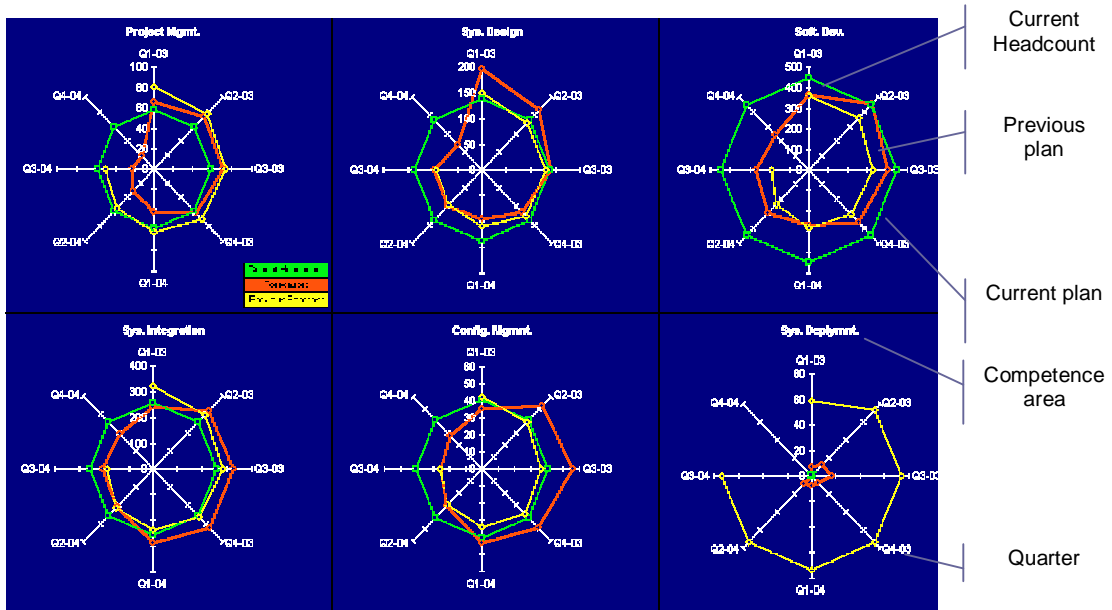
Project Mgmt.

Q1-03
100
80
60
40
20
0
Q2-03
Q3-03
Q4-03
Q1-04
Q2-04
Q3-04
Q4-04

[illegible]
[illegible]
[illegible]

Sys. Design

Q1-03
200
150
100
50
0
Q2-03
Q3-03
Q4-03
Q1-04
Q2-04
Q3-04
Q4-04

Soft. Dev.

Q1-03
500
400
300
200
100
0
Q2-03
Q3-03
Q4-03
Q1-04
Q2-04
Q3-04
Q4-04

Current Headcount

Previous plan

Current plan

Sys. Integration

Q1-03
400
300
200
100
0
Q2-03
Q3-03
Q4-03
Q1-04
Q2-04
Q3-04
Q4-04

Config. Mgmnt.

Q1-03
60
50
40
30
20
10
0
Q2-03
Q3-03
Q4-03
Q1-04
Q2-04
Q3-04
Q4-04

Sys. Deplymnt.

Q1-03
80
60
40
20
0
Q2-03
Q3-03
Q4-03
Q1-04
Q2-04
Q3-04
Q4-04

Competence area

Quarter